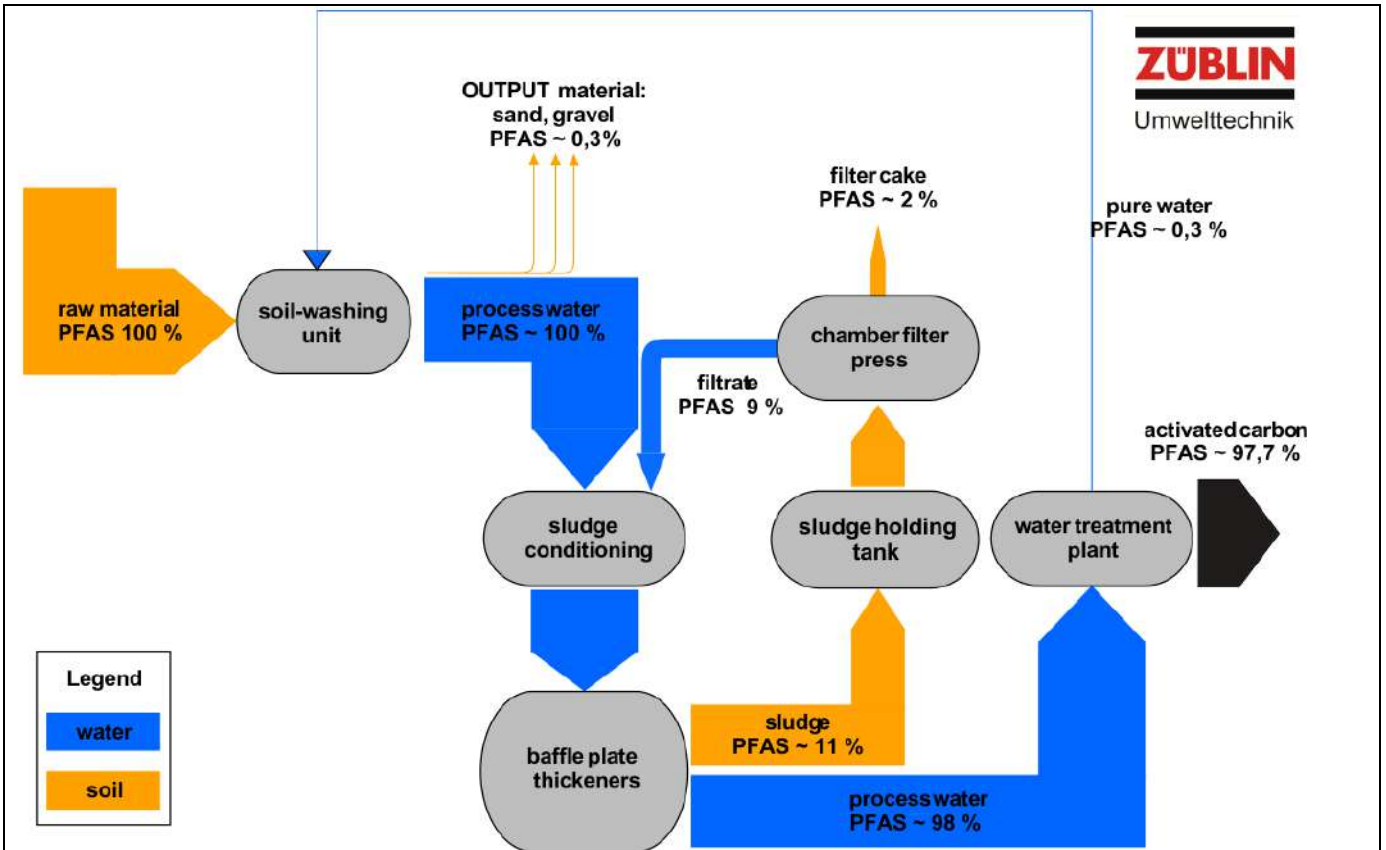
ZÜBLIN
Umwelttechnik

OUTPUT material:
sand, gravel
PFAS ~ 0,3%

filter cake
PFAS ~ 2 %

pure water
PFAS ~ 0,3 %

raw material
PFAS 100 %

soil-washing unit

process water
PFAS ~ 100 %

chamber filter press

filtrate
PFAS 9 %

activated carbon
PFAS ~ 97,7 %

sludge conditioning

sludge holding tank

water treatment plant

Legend
water
soil

baffle plate thickeners

sludge
PFAS ~ 11 %

process water
PFAS ~ 98 %